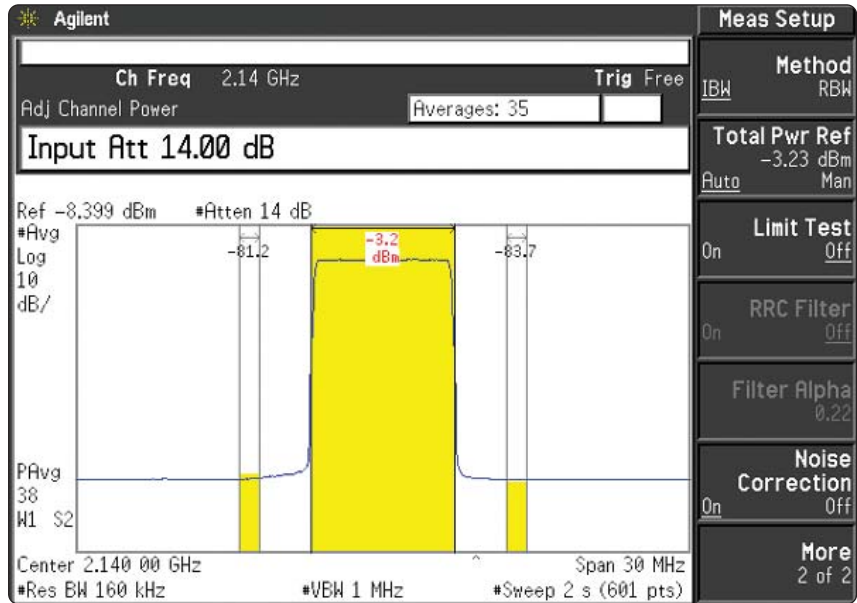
Agilent

Ch Freq 2.14 GHz Trig Free
Adj Channel Power
Averages: 35

Input Att 14.00 dB

Ref -8.399 dBm #Atten 14 dB
#Avg
Log
10
dB/

-81.2
-3.2
dBm
-83.7

PAvg
38
W1 S2

Center 2.140 00 GHz
#Res BW 160 kHz
#VBW 1 MHz
Span 30 MHz
#Sweep 2 s (601 pts)

Meas Setup

Method
IBW RBW

Total Pwr Ref
-3.23 dBm
Auto Man

Limit Test
On Off

RRC Filter
On Off

Filter Alpha
0.22

Noise Correction
On Off

More
2 of 2